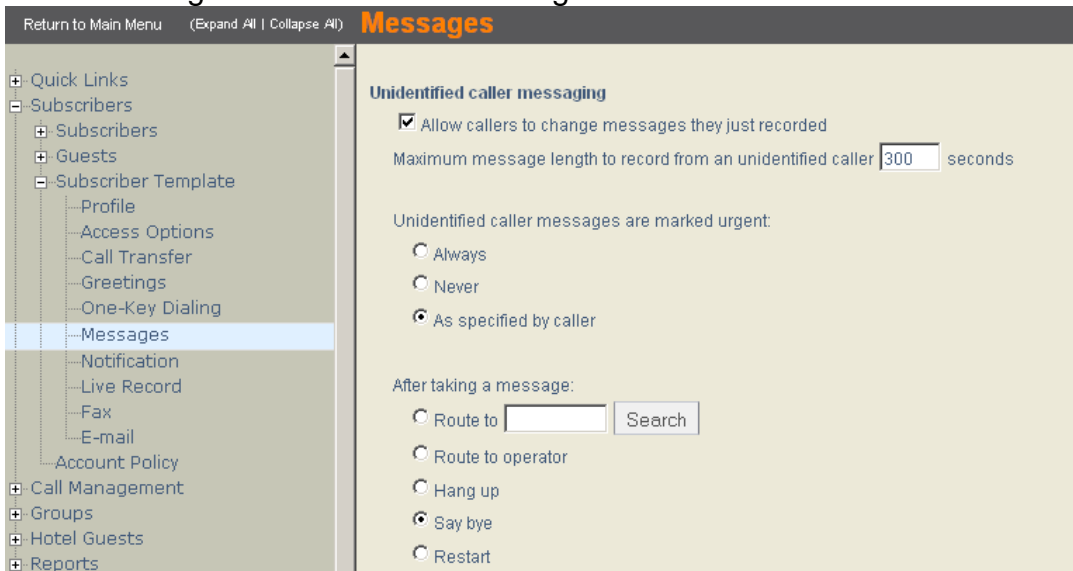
Return to Main Menu (Expand All | Collapse All) Messages

Quick Links
Subscribers
Subscribers
Guests
Subscriber Template
Profile
Access Options
Call Transfer
Greetings
One-Key Dialing
Messages
Notification
Live Record
Fax
E-mail
Account Policy
Call Management
Groups
Hotel Guests
Reports

Unidentified caller messaging

Allow callers to change messages they just recorded

Maximum message length to record from an unidentified caller 300 seconds

Unidentified caller messages are marked urgent:

Always

Never

As specified by caller

After taking a message:

Route to Search

Route to operator

Hang up

Say bye

Restart